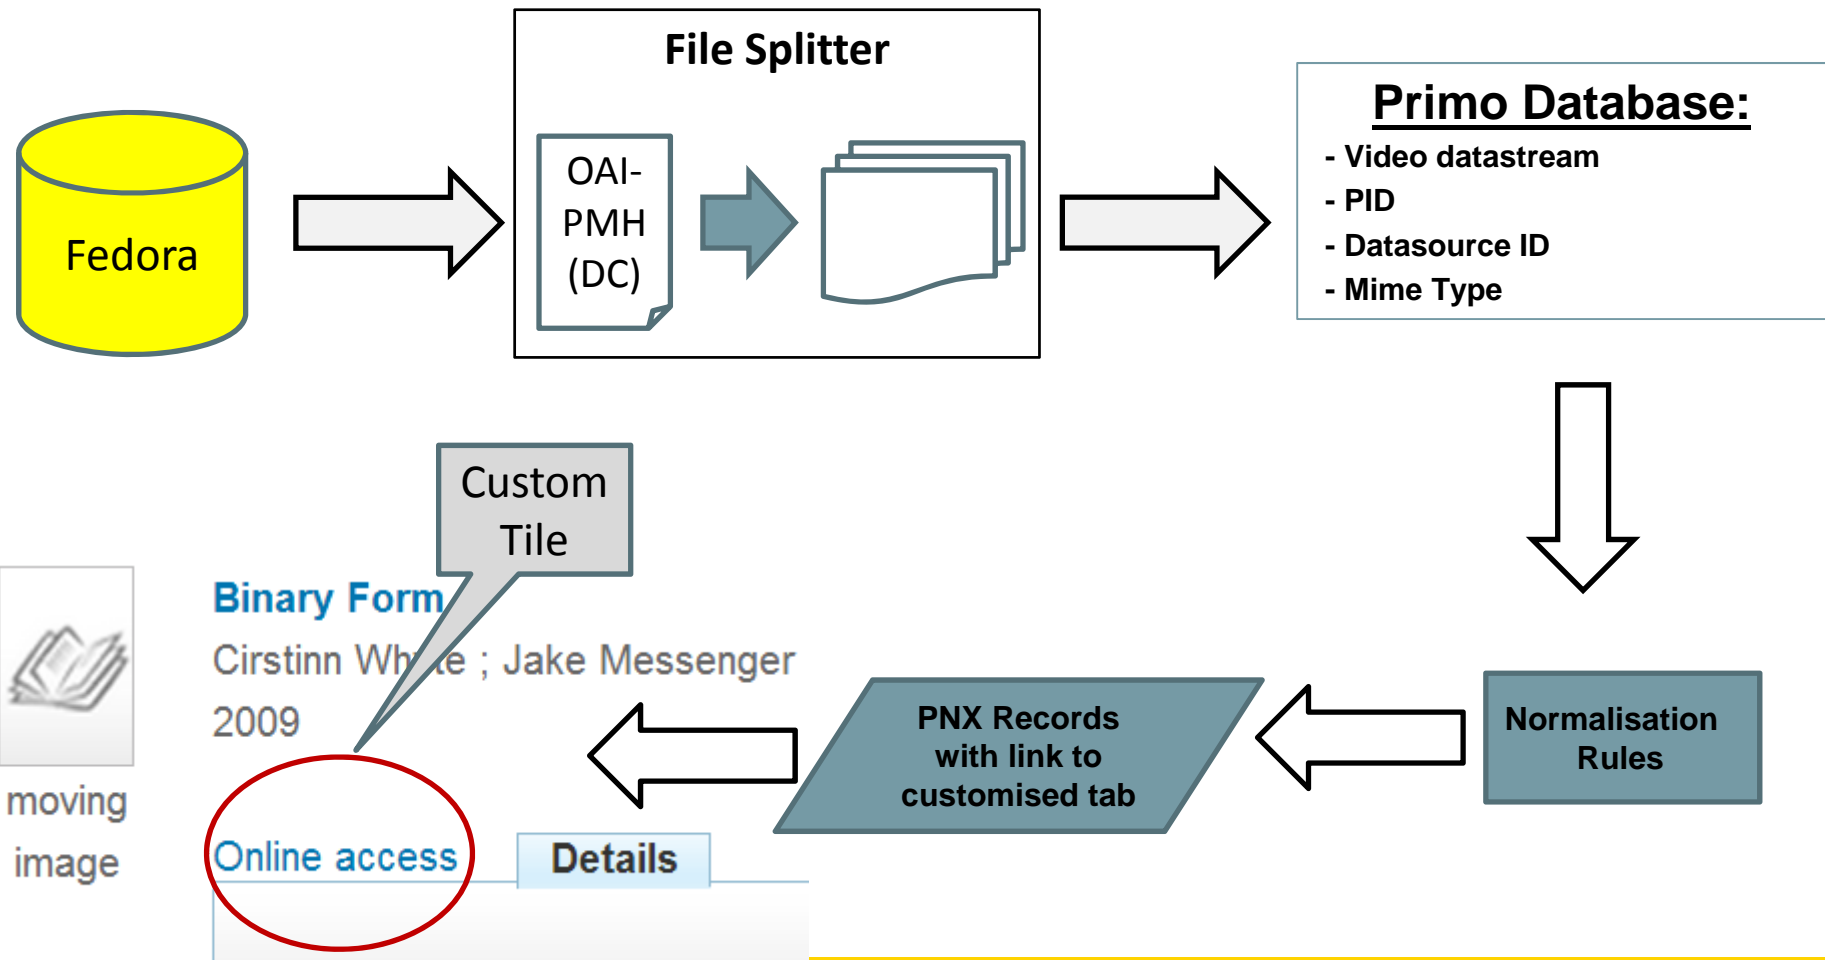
Fedora

File Splitter

OAI-PMH (DC)

Primo Database:
- Video datastream
- PID
- Datasource ID
- Mime Type

Custom Tile

Binary Form

Cirstinn Wh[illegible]te ; Jake Messenger

2009

moving image

Online access

Details

PNX Records with link to customised tab

Normalisation Rules